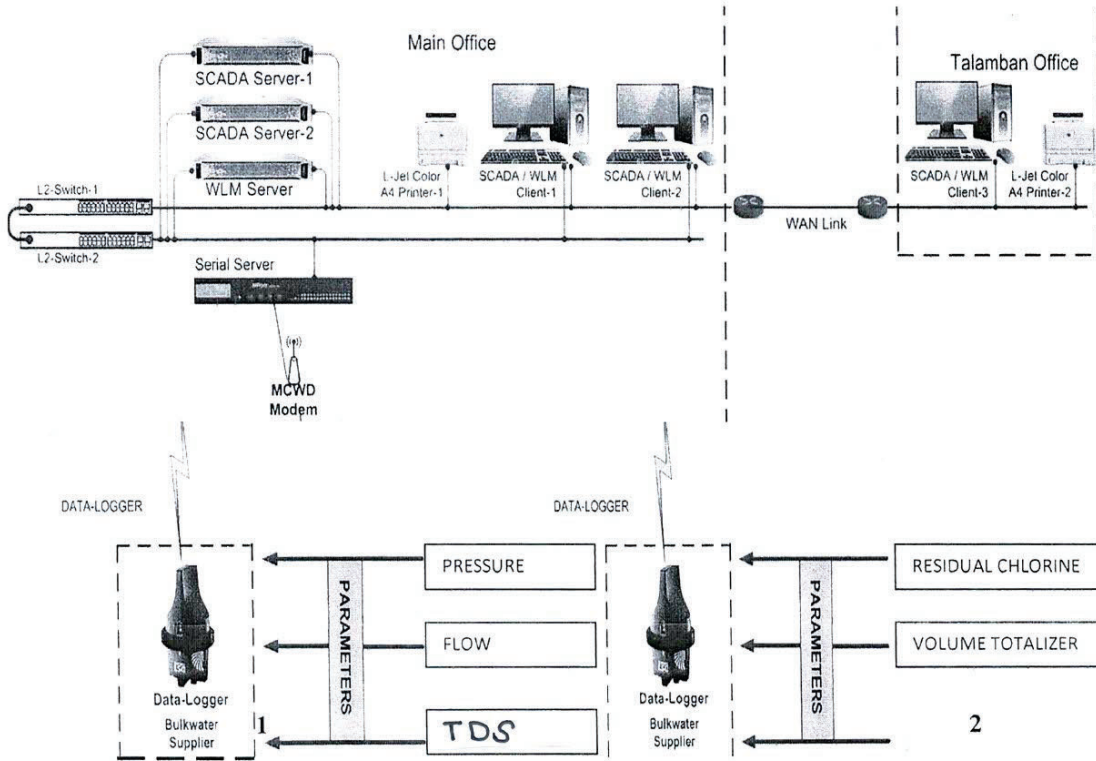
Main Office

Talamban Office

SCADA Server-1

SCADA Server-2

WLM Server

L-Jet Color A4 Printer-1

SCADA / WLM Client-1

SCADA / WLM Client-2

WAN Link

SCADA / WLM Client-3

L-Jet Color A4 Printer-2

L2-Switch-1

L2-Switch-2

Serial Server

MCWD Modem

DATA-LOGGER

DATA-LOGGER

PRESSURE

FLOW

TDS

PARAMETERS

Data-Logger Bulkwater Supplier

1

RESIDUAL CHLORINE

VOLUME TOTALIZER

PARAMETERS

Data-Logger Bulkwater Supplier

2